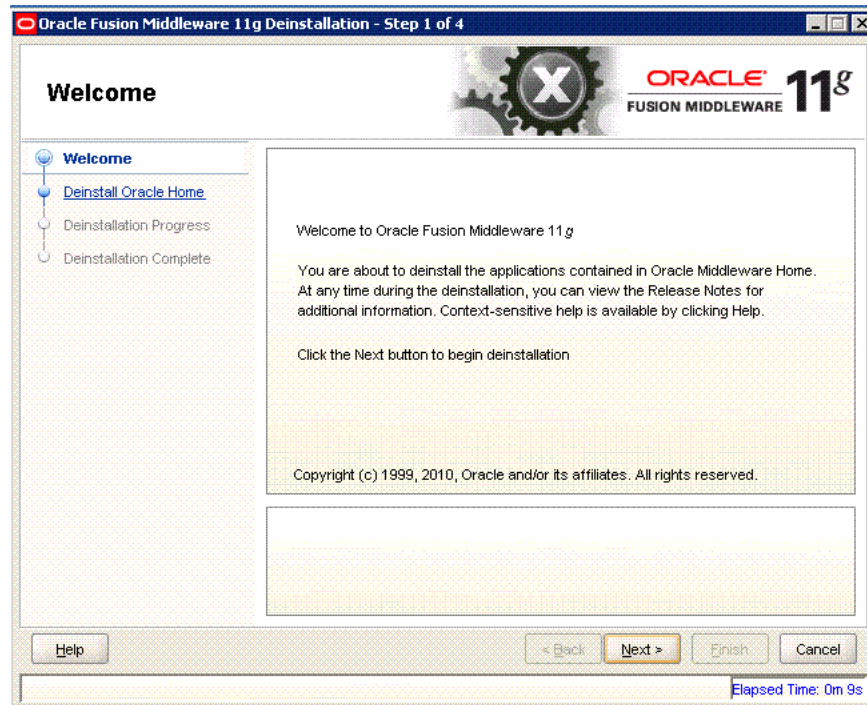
Oracle Fusion Middleware 11g Deinstallation - Step 1 of 4

Welcome

ORACLE FUSION MIDDLEWARE 11g

Welcome
Deinstall Oracle Home
Deinstallation Progress
Deinstallation Complete

Welcome to Oracle Fusion Middleware 11g

You are about to deinstall the applications contained in Oracle Middleware Home. At any time during the deinstallation, you can view the Release Notes for additional information. Context-sensitive help is available by clicking Help.

Click the Next button to begin deinstallation

Copyright (c) 1999, 2010, Oracle and/or its affiliates. All rights reserved.

Help

< Back

Next >

Finish

Cancel

Elapsed Time: 0m 9s